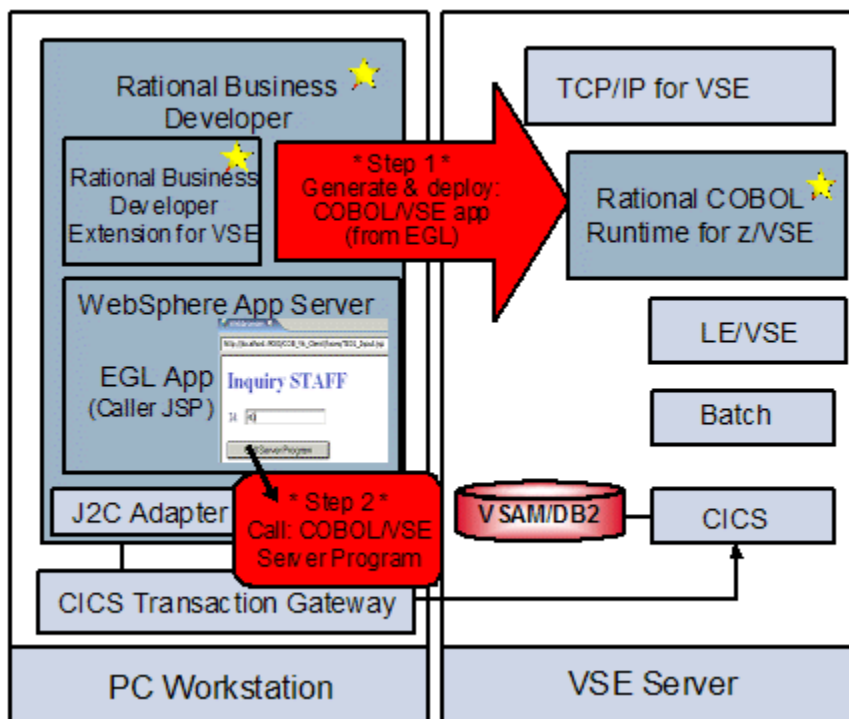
Rational Business Developer

Rational Business Developer Extension for VSE

* Step 1 *
Generate & deploy:
COBOL/VSE app
(from EGL)

TCP/IP for VSE

Rational COBOL Runtime for z/VSE

WebSphere App Server

EGL App
(Caller JSP)

Inquiry STAFF

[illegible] Server Program

LE/VSE

Batch

J2C Adapter

* Step 2 *
Call: COBOL/VSE
Server Program

VSAM/DB2

CICS

CICS Transaction Gateway

PC Workstation

VSE Server